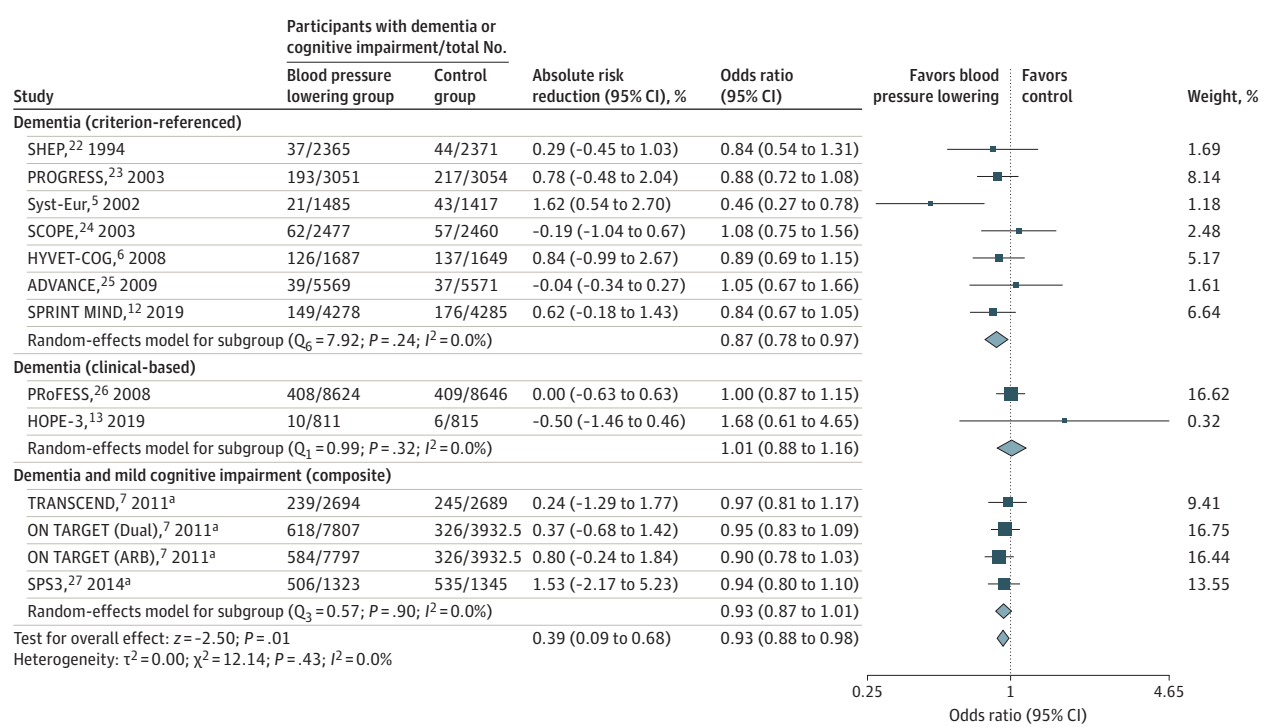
| Study | Participants with dementia or cognitive impairment/total No. Blood pressure lowering group | Control group | Absolute risk reduction (95% CI), % | Odds ratio (95% CI) | Favors blood pressure lowering / Favors control | Weight, % |
|---|---|---|---|---|---|---|
| **Dementia (criterion-referenced)** | | | | | | |
| SHEP,$^{22}$ 1994 | 37/2365 | 44/2371 | 0.29 (−0.45 to 1.03) | 0.84 (0.54 to 1.31) | | 1.69 |
| PROGRESS,$^{23}$ 2003 | 193/3051 | 217/3054 | 0.78 (−0.48 to 2.04) | 0.88 (0.72 to 1.08) | | 8.14 |
| Syst-Eur,$^{5}$ 2002 | 21/1485 | 43/1417 | 1.62 (0.54 to 2.70) | 0.46 (0.27 to 0.78) | | 1.18 |
| SCOPE,$^{24}$ 2003 | 62/2477 | 57/2460 | −0.19 (−1.04 to 0.67) | 1.08 (0.75 to 1.56) | | 2.48 |
| HYVET-COG,$^{6}$ 2008 | 126/1687 | 137/1649 | 0.84 (−0.99 to 2.67) | 0.89 (0.69 to 1.15) | | 5.17 |
| ADVANCE,$^{25}$ 2009 | 39/5569 | 37/5571 | −0.04 (−0.34 to 0.27) | 1.05 (0.67 to 1.66) | | 1.61 |
| SPRINT MIND,$^{12}$ 2019 | 149/4278 | 176/4285 | 0.62 (−0.18 to 1.43) | 0.84 (0.67 to 1.05) | | 6.64 |
| Random-effects model for subgroup ($Q_6$ = 7.92; $P$ = .24; $I^2$ = 0.0%) | | | | 0.87 (0.78 to 0.97) | | |
| **Dementia (clinical-based)** | | | | | | |
| PRoFESS,$^{26}$ 2008 | 408/8624 | 409/8646 | 0.00 (−0.63 to 0.63) | 1.00 (0.87 to 1.15) | | 16.62 |
| HOPE-3,$^{13}$ 2019 | 10/811 | 6/815 | −0.50 (−1.46 to 0.46) | 1.68 (0.61 to 4.65) | | 0.32 |
| Random-effects model for subgroup ($Q_1$ = 0.99; $P$ = .32; $I^2$ = 0.0%) | | | | 1.01 (0.88 to 1.16) | | |
| **Dementia and mild cognitive impairment (composite)** | | | | | | |
| TRANSCEND,$^{7}$ 2011$^a$ | 239/2694 | 245/2689 | 0.24 (−1.29 to 1.77) | 0.97 (0.81 to 1.17) | | 9.41 |
| ON TARGET (Dual),$^{7}$ 2011$^a$ | 618/7807 | 326/3932.5 | 0.37 (−0.68 to 1.42) | 0.95 (0.83 to 1.09) | | 16.75 |
| ON TARGET (ARB),$^{7}$ 2011$^a$ | 584/7797 | 326/3932.5 | 0.80 (−0.24 to 1.84) | 0.90 (0.78 to 1.03) | | 16.44 |
| SPS3,$^{27}$ 2014$^a$ | 506/1323 | 535/1345 | 1.53 (−2.17 to 5.23) | 0.94 (0.80 to 1.10) | | 13.55 |
| Random-effects model for subgroup ($Q_3$ = 0.57; $P$ = .90; $I^2$ = 0.0%) | | | | 0.93 (0.87 to 1.01) | | |
| Test for overall effect: $z$ = −2.50; $P$ = .01 | | | 0.39 (0.09 to 0.68) | 0.93 (0.88 to 0.98) | | |

Heterogeneity: $\tau^2$ = 0.00; $\chi^2$ = 12.14; $P$ = .43; $I^2$ = 0.0%

0.25
1
4.65
Odds ratio (95% CI)